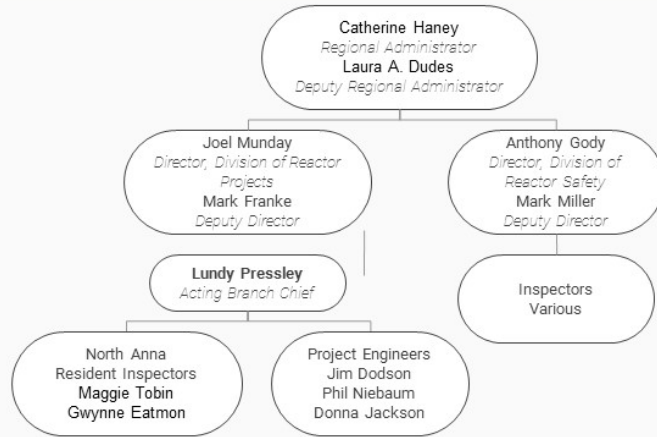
Catherine Haney
Regional Administrator
Laura A. Dudes
Deputy Regional Administrator

Joel Munday
Director, Division of Reactor Projects
Mark Franke
Deputy Director

Anthony Gody
Director, Division of Reactor Safety
Mark Miller
Deputy Director

Lundy Pressley
Acting Branch Chief

Inspectors
Various

North Anna
Resident Inspectors
Maggie Tobin
Gwynne Eatmon

Project Engineers
Jim Dodson
Phil Niebaum
Donna Jackson